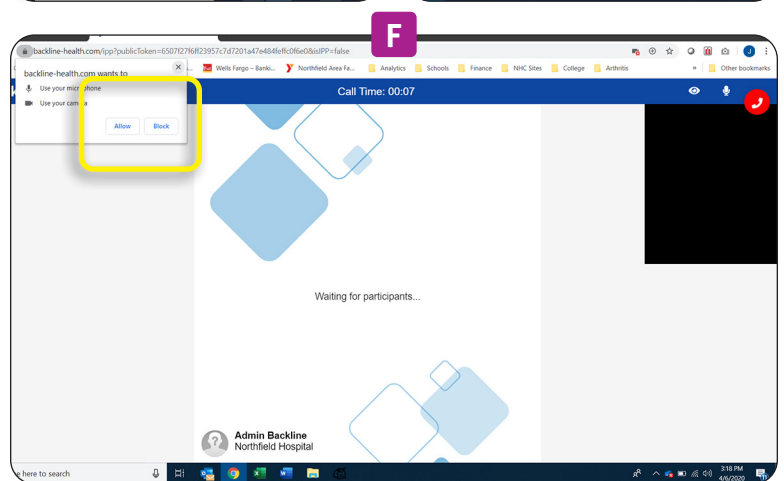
F

backline-health.com/ipp?publicToken=6507f27f6ff23957c7d7201a47e484feffc0f6e0&isIPP=false

Wells Fargo – Banki... Northfield Area Fa... Analytics Schools Finance NHC Sites College Arthritis » Other bookmarks

backline-health.com wants to

Use your microphone

Use your camera

Allow Block

Call Time: 00:07

Waiting for participants...

Admin Backline
Northfield Hospital

e here to search

3:18 PM
4/6/2020